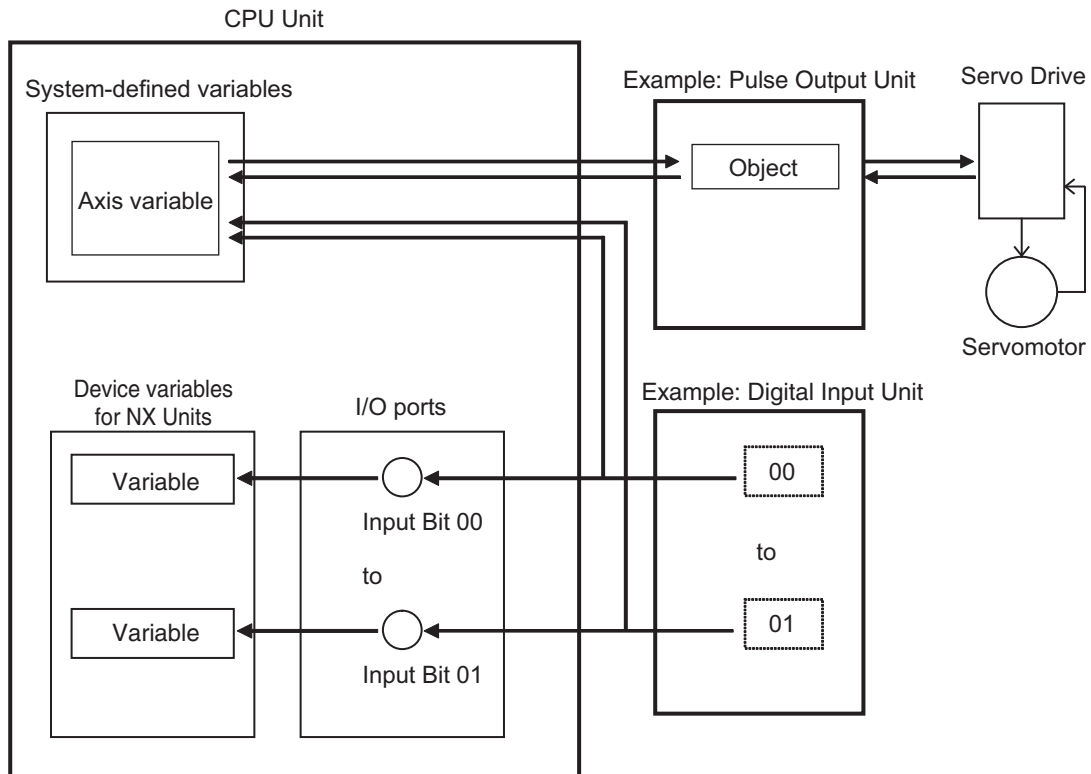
CPU Unit

System-defined variables

Axis variable

Example: Pulse Output Unit

Object

Servo Drive

Servomotor

Device variables for NX Units

I/O ports

Example: Digital Input Unit

Variable

Input Bit 00

to

Variable

Input Bit 01

00

to

01